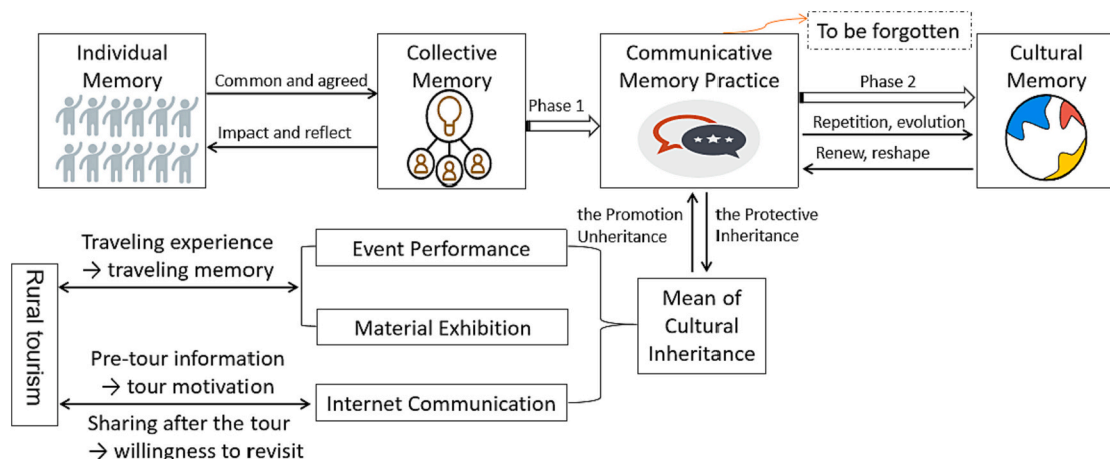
Individual Memory

Common and agreed

Impact and reflect

Collective Memory

Phase 1

Communicative Memory Practice

To be forgotten

Phase 2

Repetition, evolution

Renew, reshape

Cultural Memory

the Promotion Unheritance

the Protective Inheritance

Rural tourism

Traveling experience → traveling memory

Event Performance

Material Exhibition

Pre-tour information → tour motivation

Sharing after the tour → willingness to revisit

Internet Communication

Mean of Cultural Inheritance